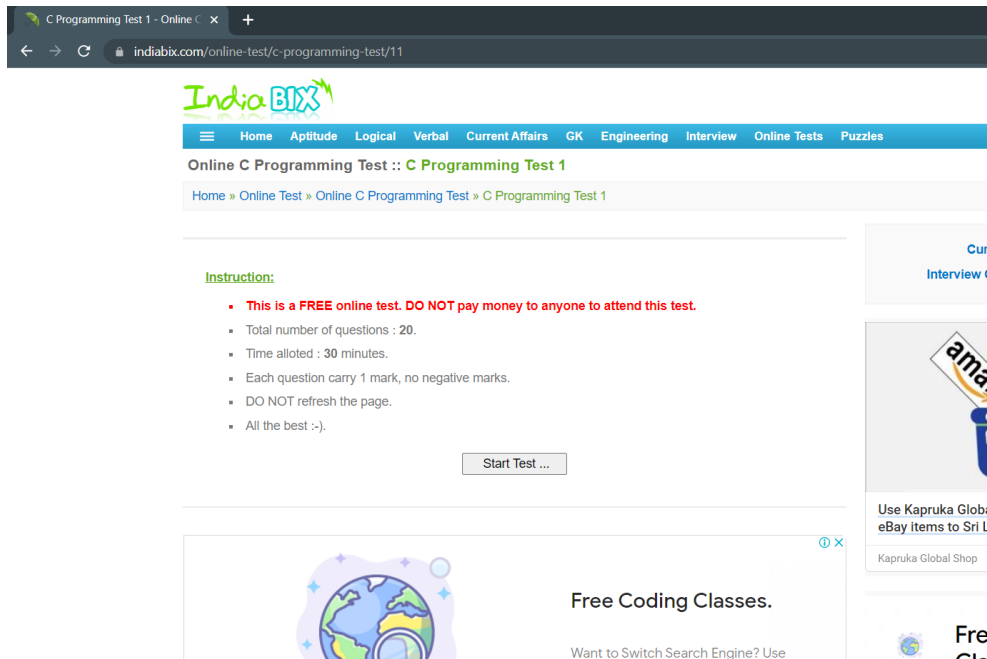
C Programming Test 1 - Online C ×

indiabix.com/online-test/c-programming-test/11

IndiaBIX

Home Aptitude Logical Verbal Current Affairs GK Engineering Interview Online Tests Puzzles

Online C Programming Test :: C Programming Test 1

Home » Online Test » Online C Programming Test » C Programming Test 1

Instruction:

- This is a FREE online test. DO NOT pay money to anyone to attend this test.
- Total number of questions : 20.
- Time alloted : 30 minutes.
- Each question carry 1 mark, no negative marks.
- DO NOT refresh the page.
- All the best :-).

Start Test ...

Cur

Interview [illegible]

Use Kapruka Globa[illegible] eBay items to Sri L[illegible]

Kapruka Global Shop

Free Coding Classes.

Want to Switch Search Engine? Use

Fre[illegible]